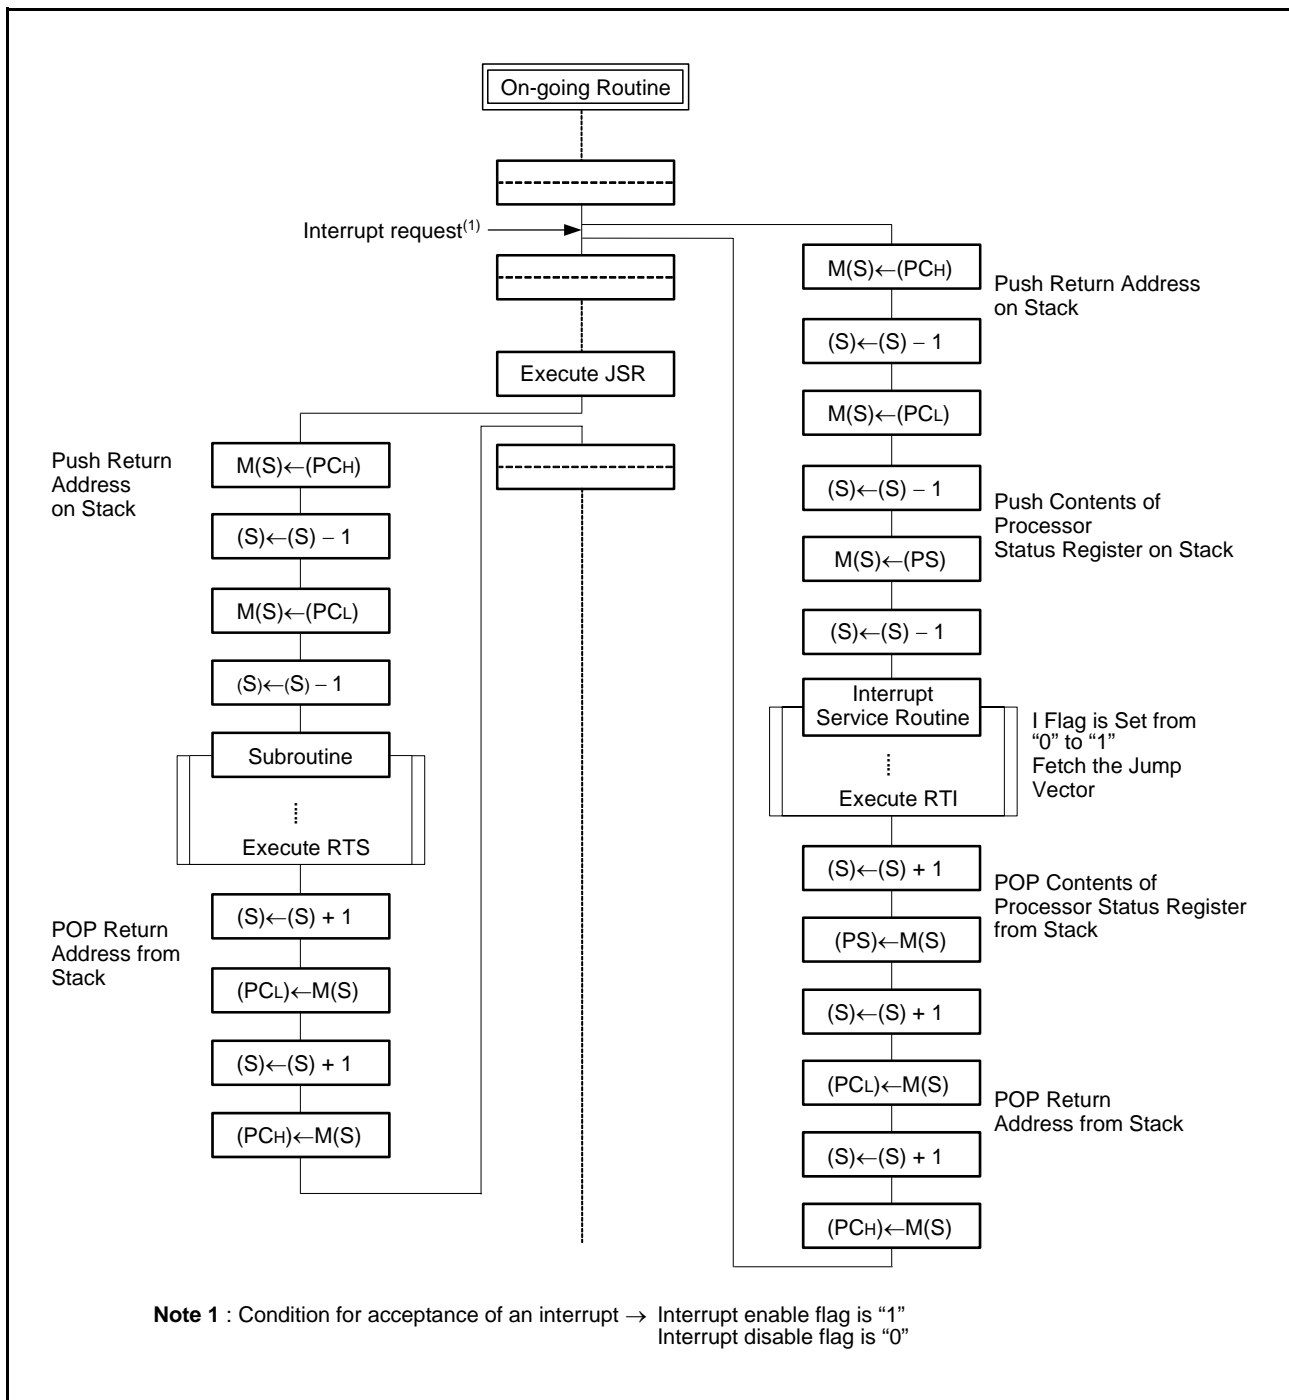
On-going Routine

Interrupt request$^{(1)}$

Execute JSR

Push Return Address on Stack

M(S)←(PC$_H$)

(S)←(S) − 1

M(S)←(PC$_L$)

(S)←(S) − 1

Subroutine

Execute RTS

POP Return Address from Stack

(S)←(S) + 1

(PC$_L$)←M(S)

(S)←(S) + 1

(PC$_H$)←M(S)

M(S)←(PC$_H$)

Push Return Address on Stack

(S)←(S) − 1

M(S)←(PC$_L$)

(S)←(S) − 1

Push Contents of Processor Status Register on Stack

M(S)←(PS)

(S)←(S) − 1

Interrupt Service Routine

Execute RTI

I Flag is Set from "0" to "1"
Fetch the Jump Vector

(S)←(S) + 1

POP Contents of Processor Status Register from Stack

(PS)←M(S)

(S)←(S) + 1

(PC$_L$)←M(S)

POP Return Address from Stack

(S)←(S) + 1

(PC$_H$)←M(S)

**Note 1** : Condition for acceptance of an interrupt → Interrupt enable flag is "1"
Interrupt disable flag is "0"